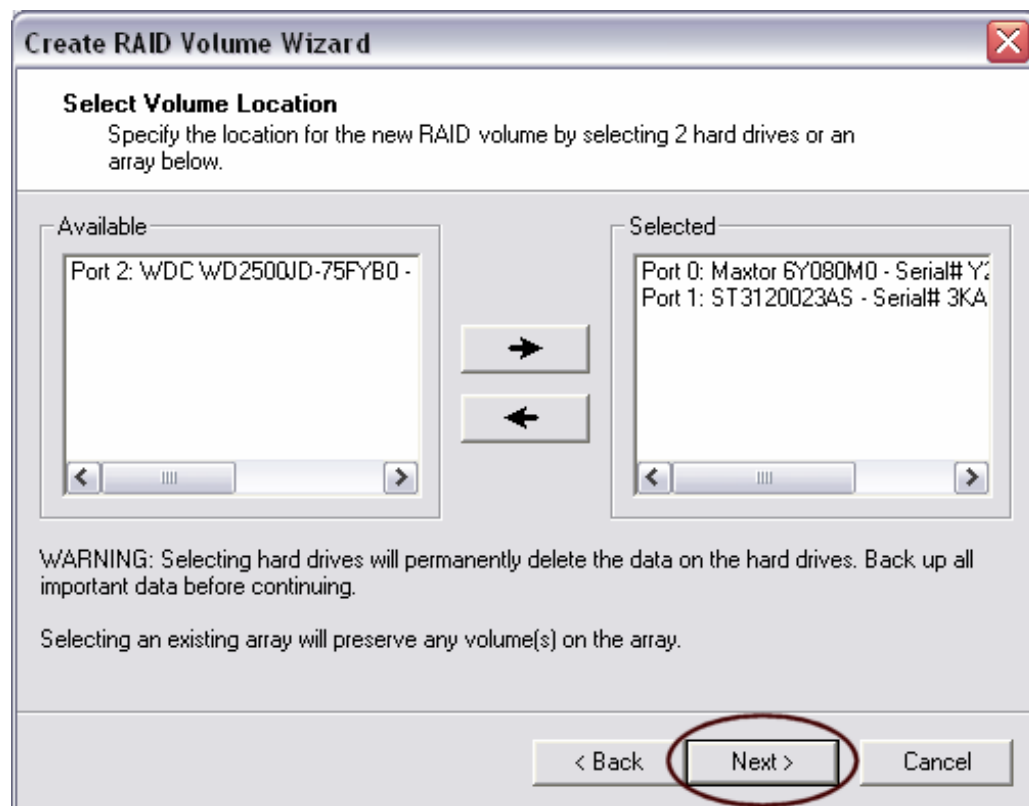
Create RAID Volume Wizard

Select Volume Location
Specify the location for the new RAID volume by selecting 2 hard drives or an array below.

Available

Port 2: WDC WD2500JD-75FYB0 -

Selected

Port 0: Maxtor 6Y080M0 - Serial# Y
Port 1: ST3120023AS - Serial# 3KA

WARNING: Selecting hard drives will permanently delete the data on the hard drives. Back up all important data before continuing.

Selecting an existing array will preserve any volume(s) on the array.

< Back Next > Cancel